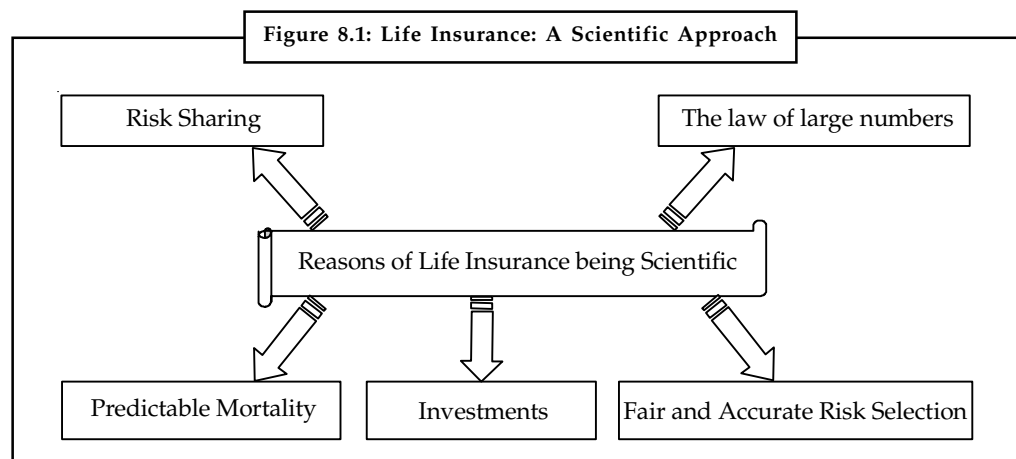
Figure 8.1: Life Insurance: A Scientific Approach

Risk Sharing

The law of large numbers

Reasons of Life Insurance being Scientific

Predictable Mortality

Investments

Fair and Accurate Risk Selection